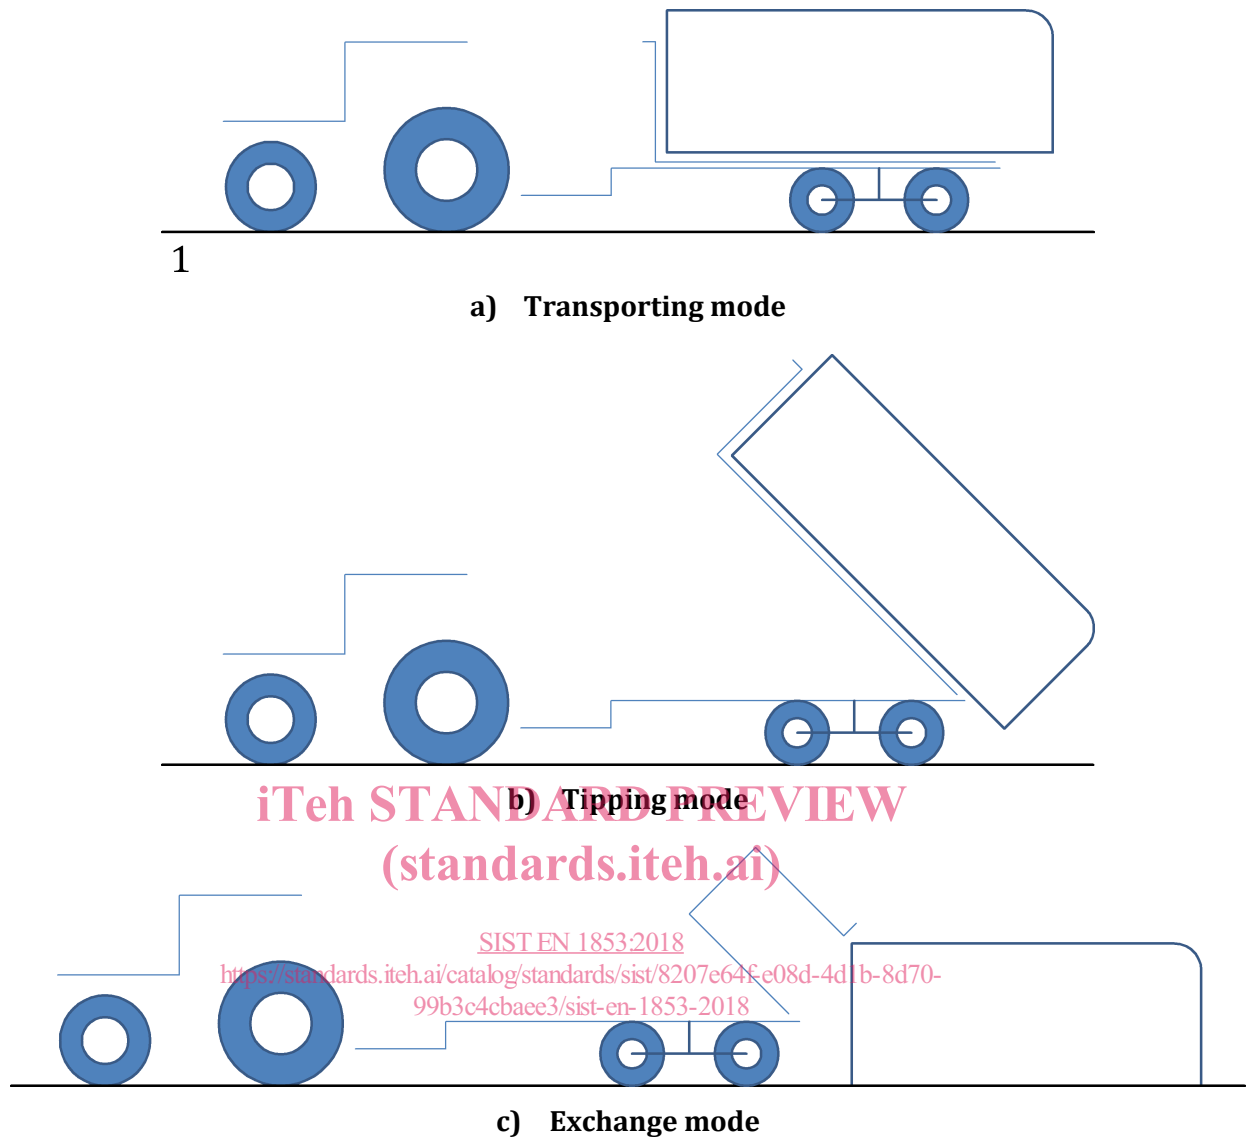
1

a) Transporting mode

b) Tipping mode

iTeh STANDARD PREVIEW
(standards.iteh.ai)

SIST EN 1853:2018
https://standards.iteh.ai/catalog/standards/sist/8207e64f-e08d-4d1b-8d70-99b3c4cbaee3/sist-en-1853-2018

c) Exchange mode